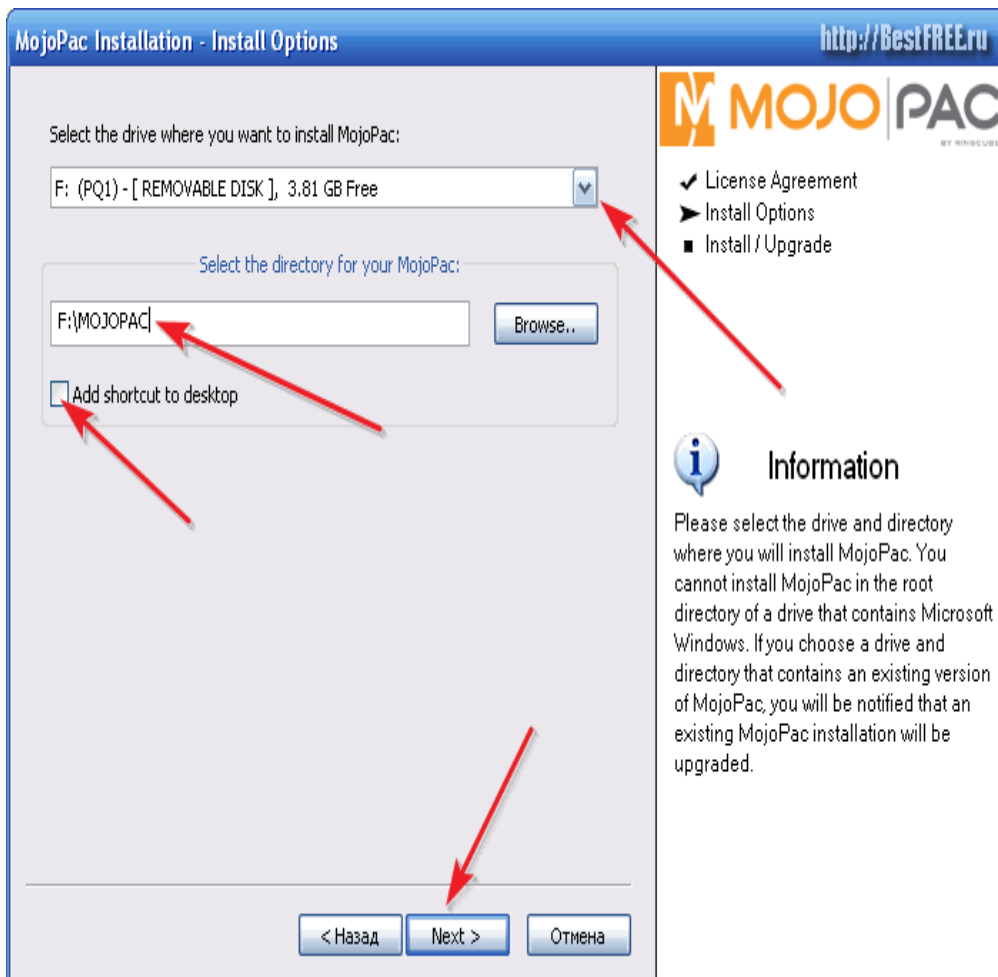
MojoPac Installation - Install Options

http://BestFREE.ru

Select the drive where you want to install MojoPac:

F: (PQ1) - [ REMOVABLE DISK ], 3.81 GB Free

Select the directory for your MojoPac:

F:\MOJOPAC

Browse..

Add shortcut to desktop

MOJO PAC

BY RINGCUBE

License Agreement
Install Options
Install / Upgrade

Information

Please select the drive and directory where you will install MojoPac. You cannot install MojoPac in the root directory of a drive that contains Microsoft Windows. If you choose a drive and directory that contains an existing version of MojoPac, you will be notified that an existing MojoPac installation will be upgraded.

< Назад

Next >

Отмена